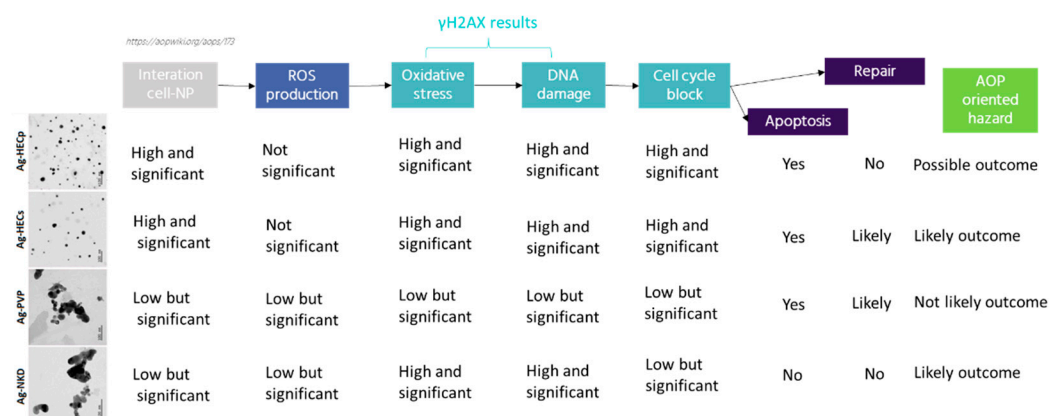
γH2AX results

https://aopwiki.org/aops/173

Interation cell-NP

ROS production

Oxidative stress

DNA damage

Cell cycle block

Repair

Apoptosis

AOP oriented hazard

| | | | | | | | | |
|---|---|---|---|---|---|---|---|---|
| Ag-HECp | High and significant | Not significant | High and significant | High and significant | High and significant | Yes | No | Possible outcome |
| Ag-HECs | High and significant | Not significant | High and significant | High and significant | High and significant | Yes | Likely | Likely outcome |
| Ag-PVP | Low but significant | Low but significant | Low but significant | Low but significant | Low but significant | Yes | Likely | Not likely outcome |
| Ag-NKD | Low but significant | Low but significant | High and significant | High and significant | Low but significant | No | No | Likely outcome |